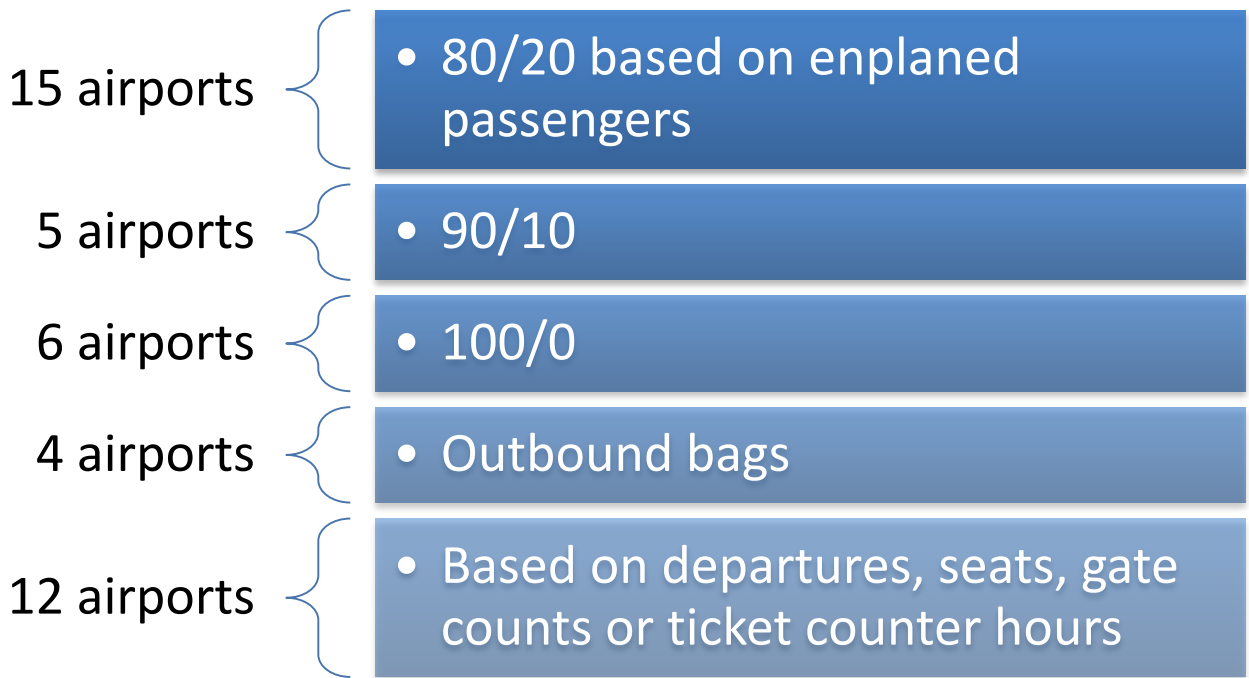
15 airports

• 80/20 based on enplaned passengers

5 airports

• 90/10

6 airports

• 100/0

4 airports

• Outbound bags

12 airports

• Based on departures, seats, gate counts or ticket counter hours